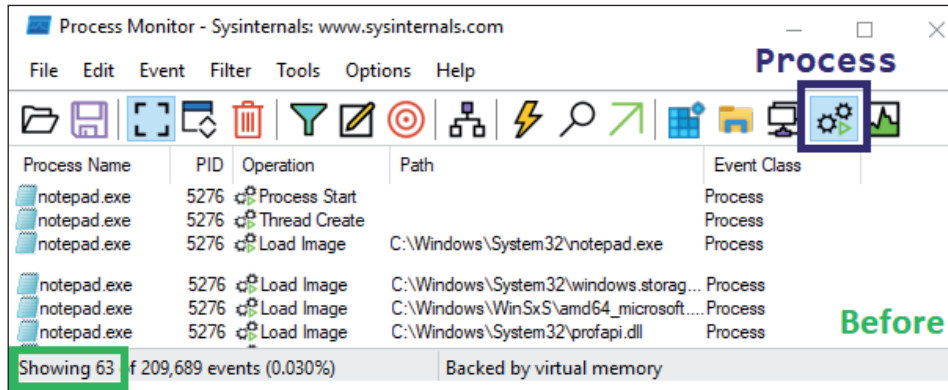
Process Monitor - Sysinternals: www.sysinternals.com

File Edit Event Filter Tools Options Help

Process

| Process Name | PID | Operation | Path | Event Class |
|---|---|---|---|---|
| notepad.exe | 5276 | Process Start | | Process |
| notepad.exe | 5276 | Thread Create | | Process |
| notepad.exe | 5276 | Load Image | C:\Windows\System32\notepad.exe | Process |
| notepad.exe | 5276 | Load Image | C:\Windows\System32\windows.storag... | Process |
| notepad.exe | 5276 | Load Image | C:\Windows\WinSxS\amd64_microsoft.... | Process |
| notepad.exe | 5276 | Load Image | C:\Windows\System32\profapi.dll | Process |

Before

Showing 63 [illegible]f 209,689 events (0.030%) Backed by virtual memory